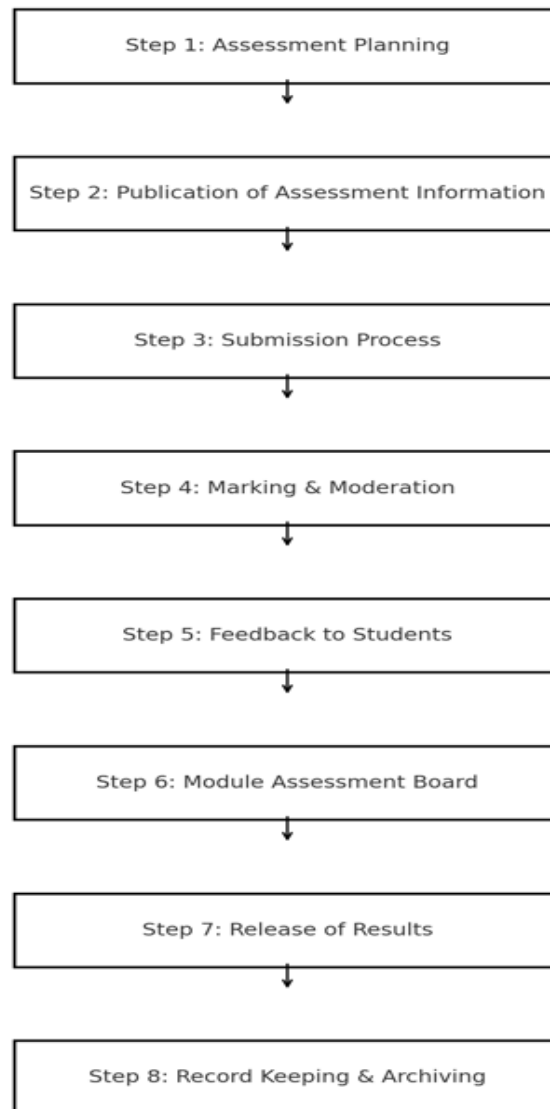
Step 1: Assessment Planning

Step 2: Publication of Assessment Information

Step 3: Submission Process

Step 4: Marking & Moderation

Step 5: Feedback to Students

Step 6: Module Assessment Board

Step 7: Release of Results

Step 8: Record Keeping & Archiving